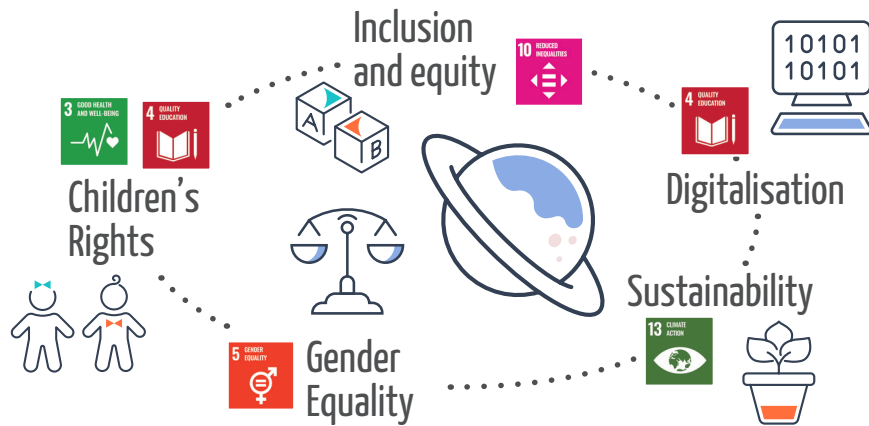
Inclusion and equity

10 REDUCED INEQUALITIES

10101
10101

3 GOOD HEALTH AND WELL-BEING

4 QUALITY EDUCATION

A

B

4 QUALITY EDUCATION

Children's Rights

Digitalisation

Sustainability

5 GENDER EQUALITY

Gender Equality

13 CLIMATE ACTION